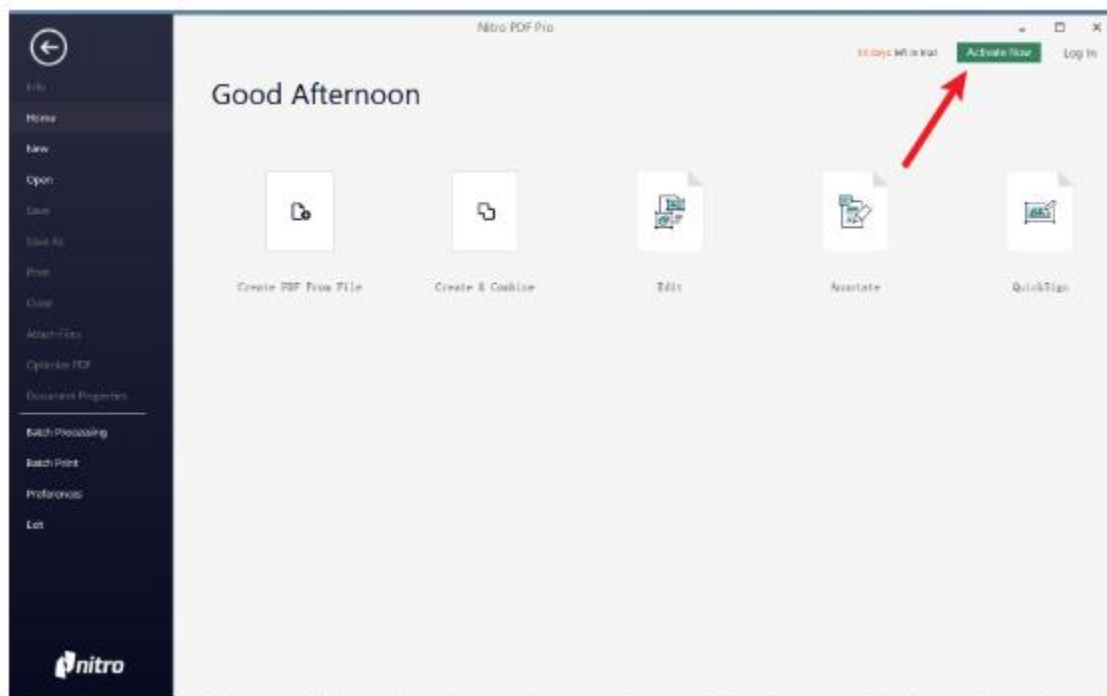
Nitro PDF Pro

Info
Home
New
Open
Save
Save As
Print
Close
Attach Files
Optimize PDF
Document Properties
Batch Processing
Batch Print
Preferences
Exit

nitro

14 days left in trial
Activate Now
Log In

Good Afternoon

Create PDF From File
Create & Combine
Edit
Annotate
QuickSign